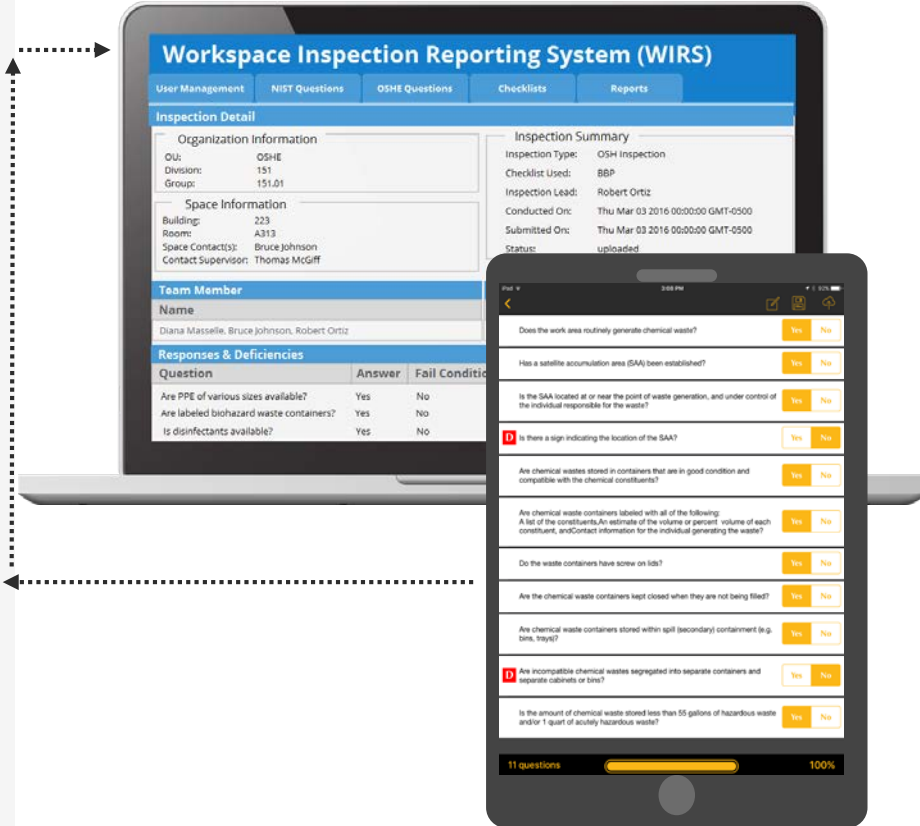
Workspace Inspection Reporting System (WIRS)

User Management | NIST Questions | OSHE Questions | Checklists | Reports

Inspection Detail

Organization Information
OU: OSHE
Division: 151
Group: 151.01

Space Information
Building: 223
Room: A313
Space Contact(s): Bruce Johnson
Contact Supervisor: Thomas McGiff

Inspection Summary
Inspection Type: OSH Inspection
Checklist Used: BBP
Inspection Lead: Robert Ortiz
Conducted On: Thu Mar 03 2016 00:00:00 GMT-0500
Submitted On: Thu Mar 03 2016 00:00:00 GMT-0500
Status: uploaded

Team Member
Name
Diana Masselle, Bruce Johnson, Robert Ortiz

Responses & Deficiencies

| Question | Answer | Fail Conditio |
|---|---|---|
| Are PPE of various sizes available? | Yes | No |
| Are labeled biohazard waste containers? | Yes | No |
| Is disinfectants available? | Yes | No |

iPad 3:08 PM 93%

Does the work area routinely generate chemical waste? Yes No

Has a satellite accumulation area (SAA) been established? Yes No

Is the SAA located at or near the point of waste generation, and under control of the individual responsible for the waste? Yes No

D Is there a sign indicating the location of the SAA? Yes No

Are chemical wastes stored in containers that are in good condition and compatible with the chemical constituents? Yes No

Are chemical waste containers labeled with all of the following: A list of the constituents,An estimate of the volume or percent volume of each constituent, andContact information for the individual generating the waste? Yes No

Do the waste containers have screw on lids? Yes No

Are the chemical waste containers kept closed when they are not being filled? Yes No

Are chemical waste containers stored within spill (secondary) containment (e.g. bins, trays)? Yes No

D Are incompatible chemical wastes segregated into separate containers and separate cabinets or bins? Yes No

Is the amount of chemical waste stored less than 55 gallons of hazardous waste and/or 1 quart of acutely hazardous waste? Yes No

11 questions 100%